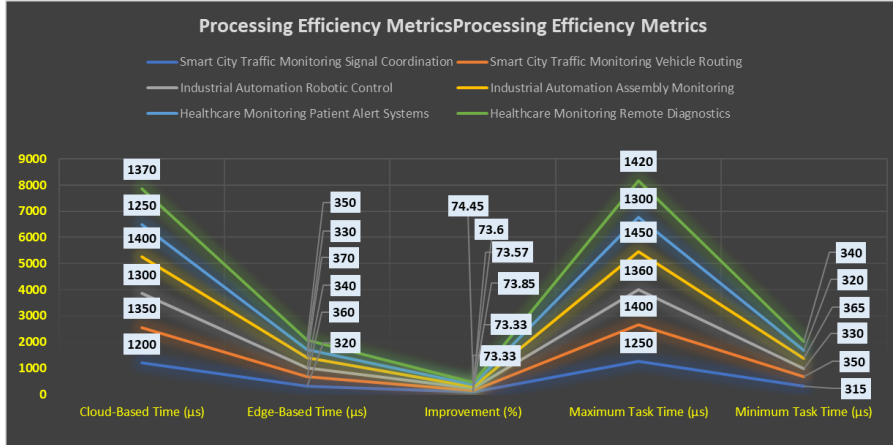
Processing Efficiency MetricsProcessing Efficiency Metrics

Smart City Traffic Monitoring Signal Coordination
Smart City Traffic Monitoring Vehicle Routing
Industrial Automation Robotic Control
Industrial Automation Assembly Monitoring
Healthcare Monitoring Patient Alert Systems
Healthcare Monitoring Remote Diagnostics

9000
8000
7000
6000
5000
4000
3000
2000
1000
0

1370
1250
1400
1300
1350
1200

350
330
370
340
360
320

74.45
73.6
73.57
73.85
73.33
73.33

1420
1300
1450
1360
1400
1250

340
320
365
330
350
315

Cloud-Based Time (µs)
Edge-Based Time (µs)
Improvement (%)
Maximum Task Time (µs)
Minimum Task Time (µs)